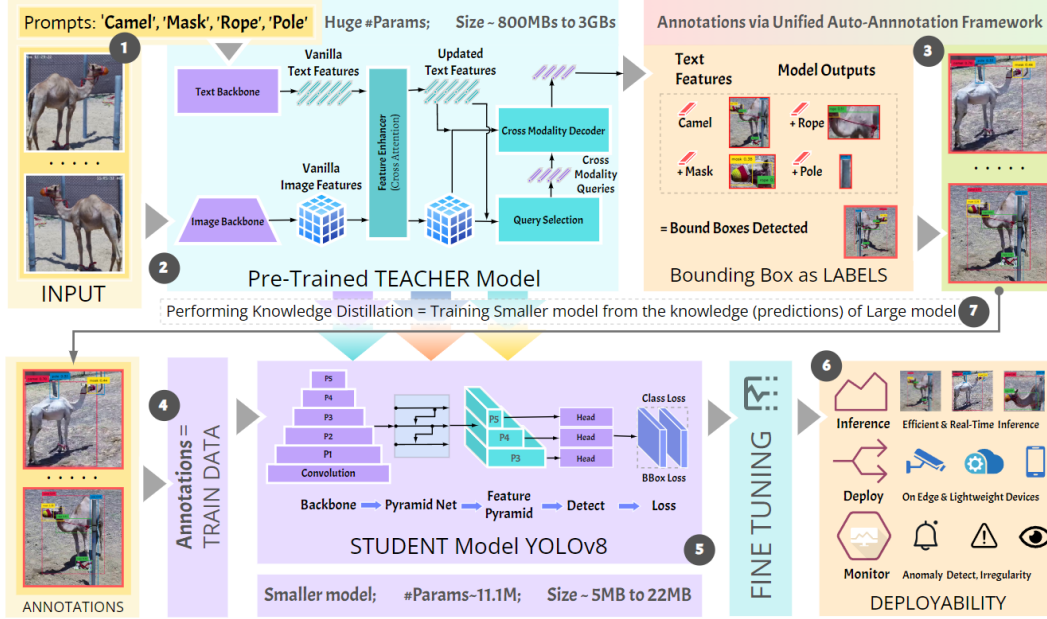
Prompts: 'Camel', 'Mask', 'Rope', 'Pole'

1

INPUT

2

Huge #Params; Size ~ 800MBs to 3GBs

Text Backbone

Vanilla Text Features

Updated Text Features

Feature Enhancer (Cross Attention)

Cross Modality Decoder

Vanilla Image Features

Cross Modality Queries

Image Backbone

Query Selection

Pre-Trained TEACHER Model

Annotations via Unified Auto-Annnotation Framework

Text Features

Model Outputs

Camel

+ Rope

+ Mask

+ Pole

= Bound Boxes Detected

Bounding Box as LABELS

3

Performing Knowledge Distillation = Training Smaller model from the knowledge (predictions) of Large model

7

ANNOTATIONS

4

Annotations = TRAIN DATA

P5

P4

P3

P2

P1

Convolution

P5

P4

P3

Head

Head

Head

Class Loss

BBox Loss

Backbone

Pyramid Net

Feature Pyramid

Detect

Loss

STUDENT Model YOLOv8

5

Smaller model; #Params~11.1M; Size ~ 5MB to 22MB

FINE TUNING

6

Inference

Efficient & Real-Time Inference

Deploy

On Edge & Lightweight Devices

Monitor

Anomaly Detect, Irregularity

DEPLOYABILITY